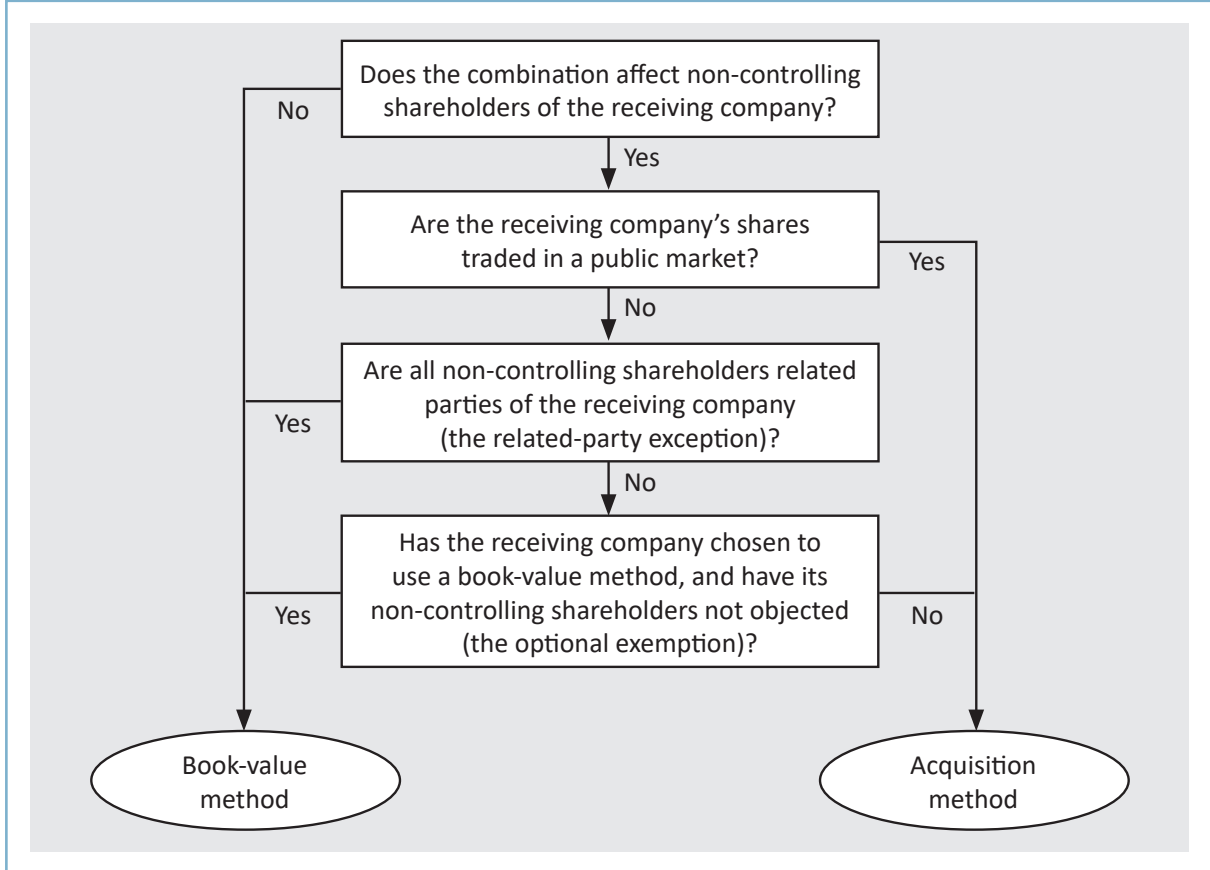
Does the combination affect non-controlling shareholders of the receiving company?

No

Yes

Are the receiving company's shares traded in a public market?

Yes

No

Are all non-controlling shareholders related parties of the receiving company (the related-party exception)?

Yes

No

Has the receiving company chosen to use a book-value method, and have its non-controlling shareholders not objected (the optional exemption)?

Yes

No

Book-value method

Acquisition method